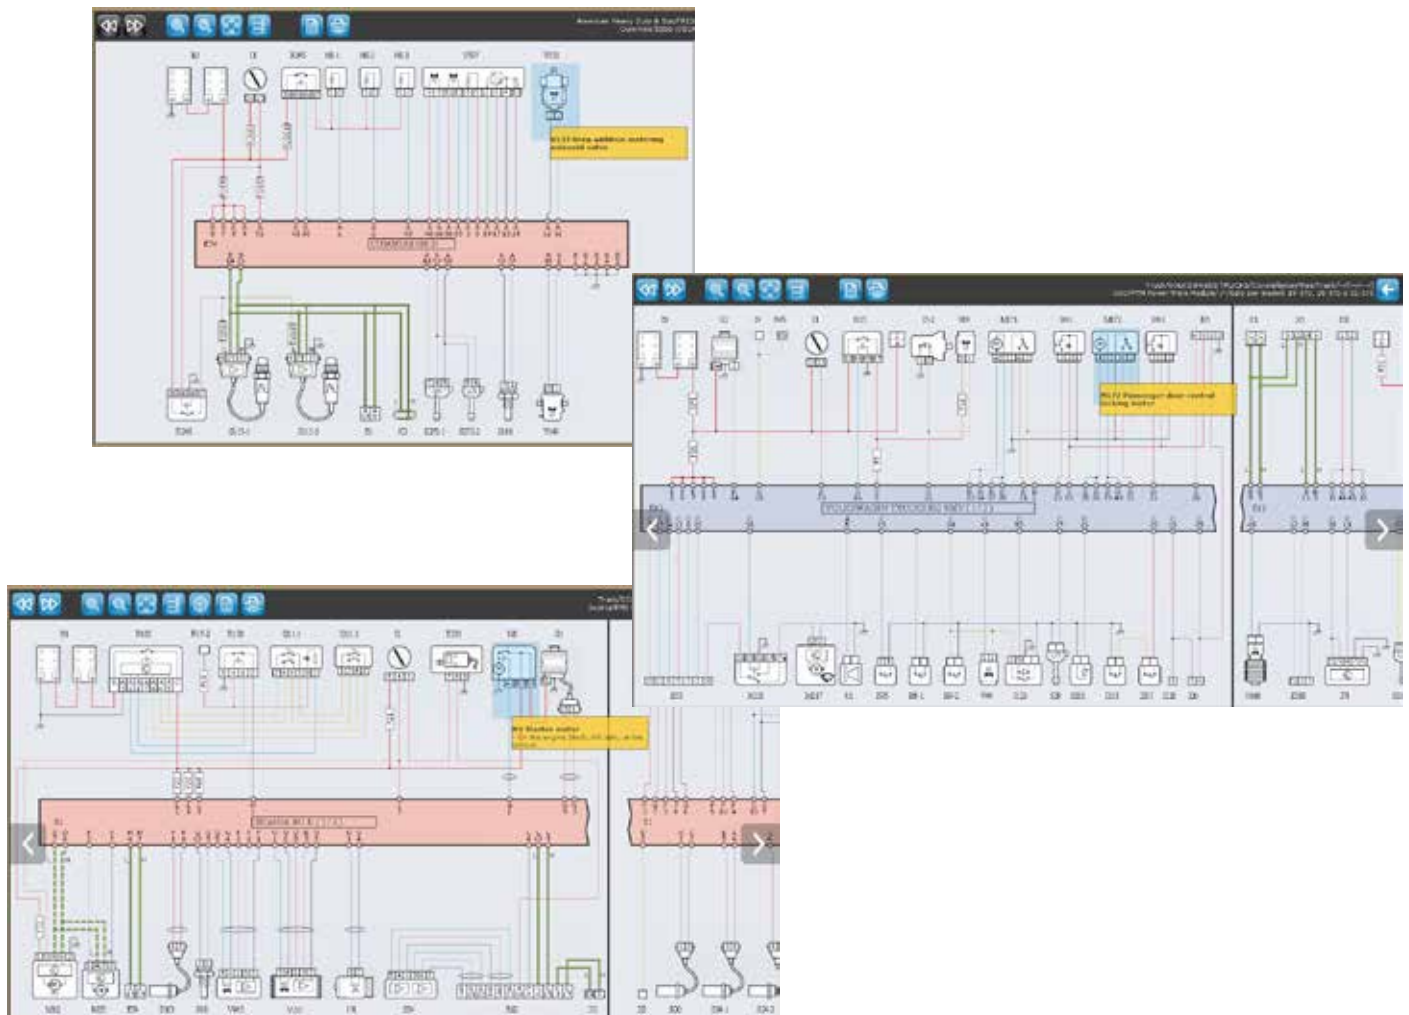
American Heavy Duty & Bus/TRUCKS
Overview ...

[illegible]

M133 Urea additive metering solenoid valve

Trucks/Volkswagen/TRUCKS/Constellation/...

M172 Passenger door central locking motor

VOLKSWAGEN TRUCKS/BUS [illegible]

Truck/...

M4 Starter motor

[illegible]